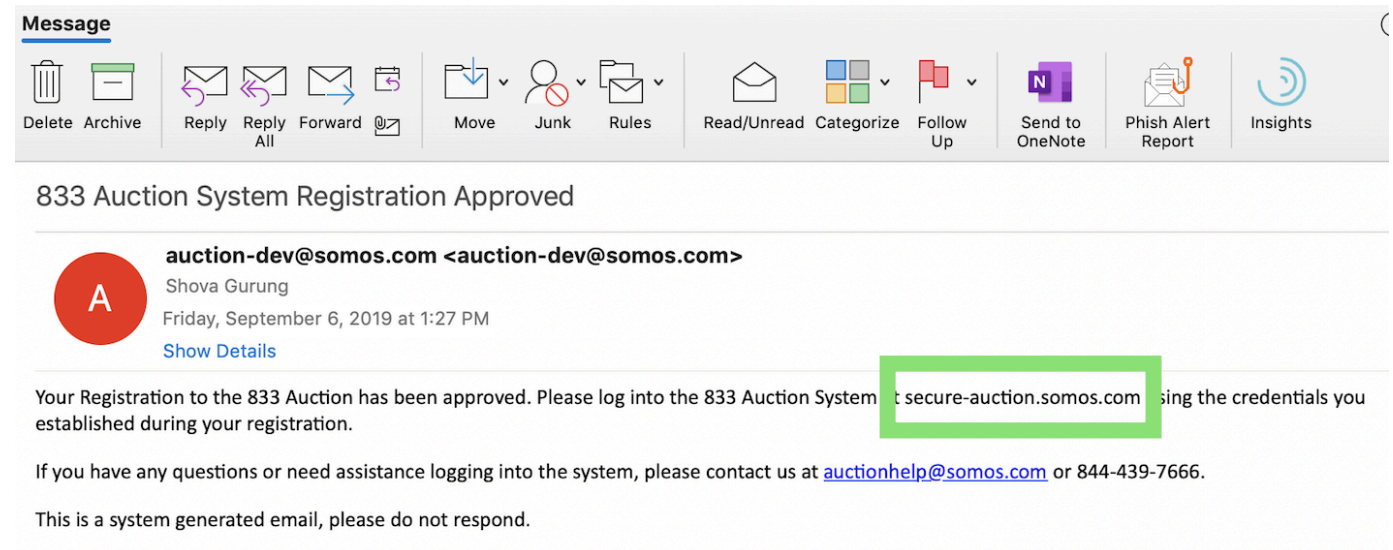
Message

Delete Archive Reply Reply All Forward Move Junk Rules Read/Unread Categorize Follow Up Send to OneNote Phish Alert Report Insights

833 Auction System Registration Approved

A

auction-dev@somos.com <auction-dev@somos.com>
Shova Gurung
Friday, September 6, 2019 at 1:27 PM
Show Details

Your Registration to the 833 Auction has been approved. Please log into the 833 Auction System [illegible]t secure-auction.somos.com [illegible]sing the credentials you established during your registration.

If you have any questions or need assistance logging into the system, please contact us at auctionhelp@somos.com or 844-439-7666.

This is a system generated email, please do not respond.